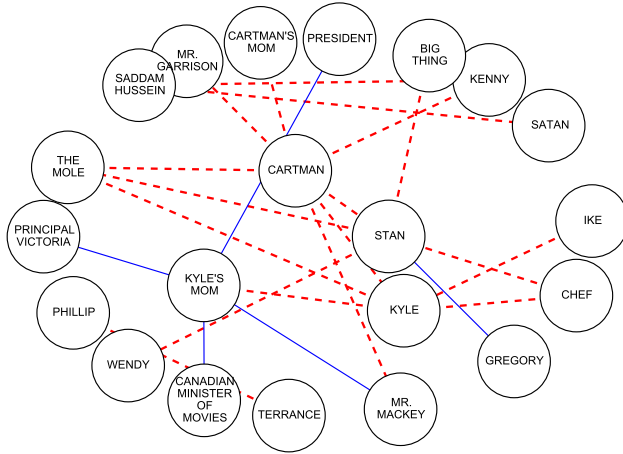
MR. GARRISON

SADDAM HUSSEIN

CARTMAN'S MOM

PRESIDENT

BIG THING

KENNY

SATAN

THE MOLE

CARTMAN

STAN

IKE

PRINCIPAL VICTORIA

KYLE'S MOM

KYLE

CHEF

PHILLIP

WENDY

CANADIAN MINISTER OF MOVIES

TERRANCE

MR. MACKEY

GREGORY